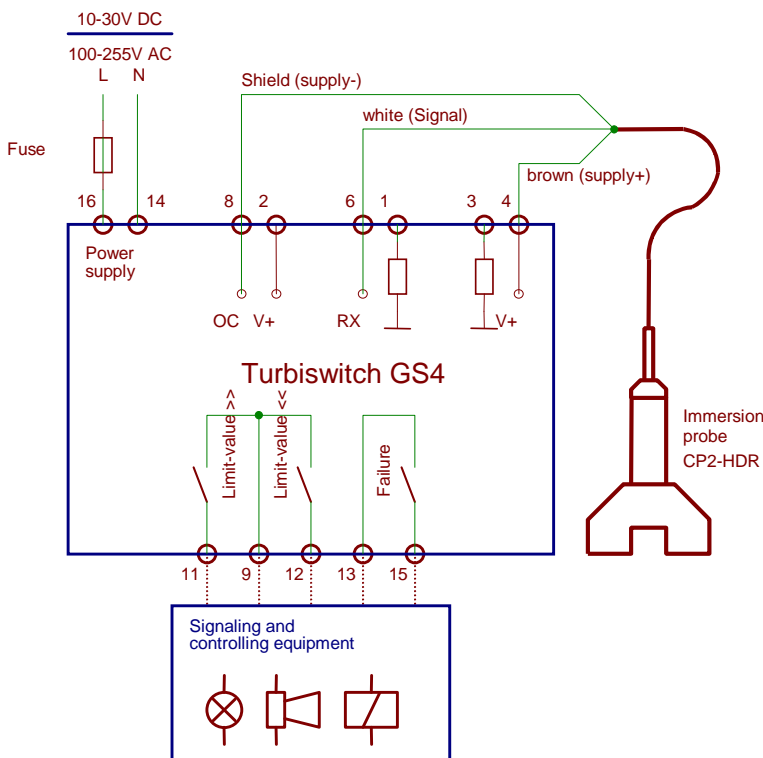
10-30V DC

100-255V AC
L N

Fuse

Shield (supply-)

white (Signal)

brown (supply+)

16 14 8 2 6 1 3 4

Power supply

OC V+ RX V+

Turbiswitch GS4

Limit-value >>

Limit-value <<

Failure

Immersion probe CP2-HDR

11 9 12 13 15

Signaling and controlling equipment